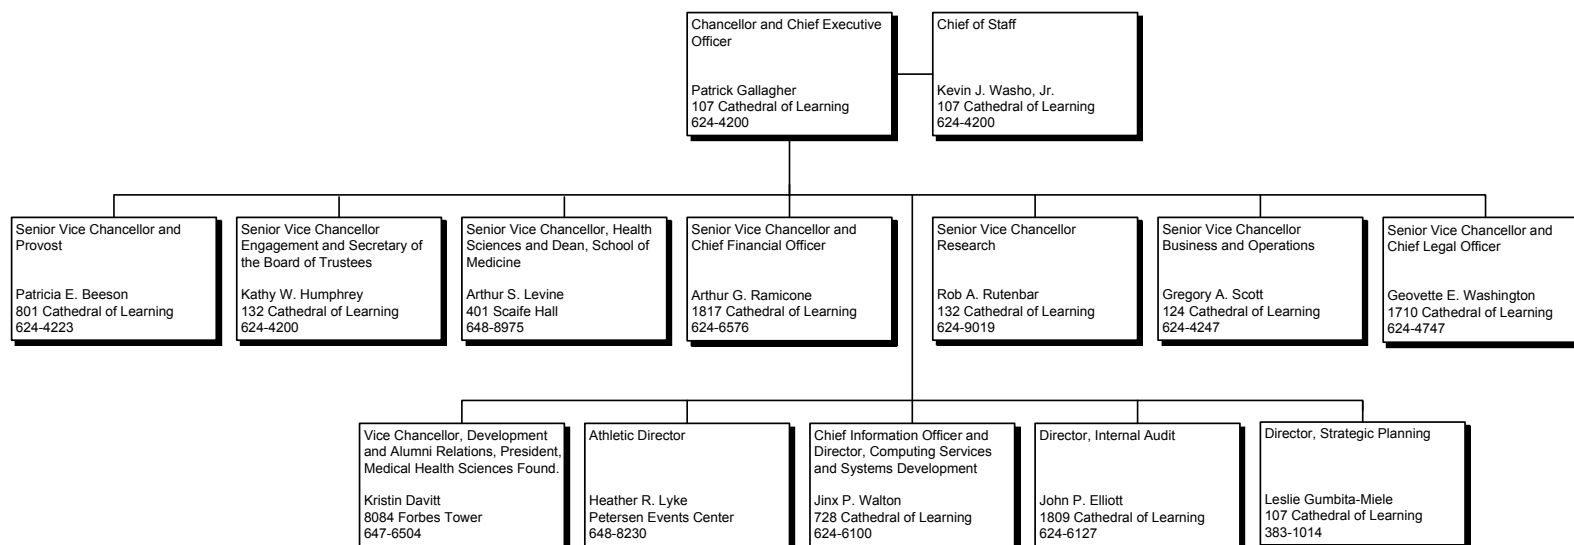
Chancellor and Chief Executive Officer

Patrick Gallagher
107 Cathedral of Learning
624-4200

Chief of Staff

Kevin J. Washo, Jr.
107 Cathedral of Learning
624-4200

Senior Vice Chancellor and Provost

Patricia E. Beeson
801 Cathedral of Learning
624-4223

Senior Vice Chancellor Engagement and Secretary of the Board of Trustees

Kathy W. Humphrey
132 Cathedral of Learning
624-4200

Senior Vice Chancellor, Health Sciences and Dean, School of Medicine

Arthur S. Levine
401 Scaife Hall
648-8975

Senior Vice Chancellor and Chief Financial Officer

Arthur G. Ramicone
1817 Cathedral of Learning
624-6576

Senior Vice Chancellor Research

Rob A. Rutenbar
132 Cathedral of Learning
624-9019

Senior Vice Chancellor Business and Operations

Gregory A. Scott
124 Cathedral of Learning
624-4247

Senior Vice Chancellor and Chief Legal Officer

Geovette E. Washington
1710 Cathedral of Learning
624-4747

Vice Chancellor, Development and Alumni Relations, President, Medical Health Sciences Found.

Kristin Davitt
8084 Forbes Tower
647-6504

Athletic Director

Heather R. Lyke
Petersen Events Center
648-8230

Chief Information Officer and Director, Computing Services and Systems Development

Jinx P. Walton
728 Cathedral of Learning
624-6100

Director, Internal Audit

John P. Elliott
1809 Cathedral of Learning
624-6127

Director, Strategic Planning

Leslie Gumbita-Miele
107 Cathedral of Learning
383-1014